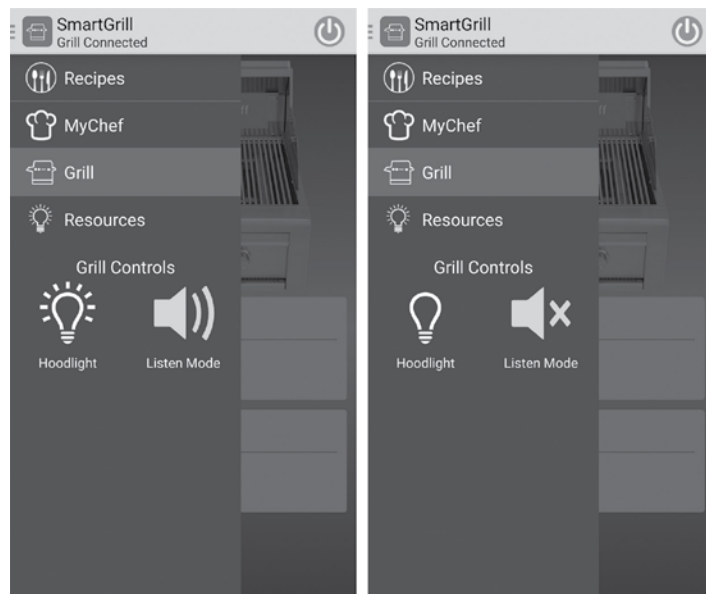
SmartGrill
Grill Connected

Recipes

MyChef

Grill

Resources

Grill Controls

Hoodlight

Listen Mode

SmartGrill
Grill Connected

Recipes

MyChef

Grill

Resources

Grill Controls

Hoodlight

Listen Mode